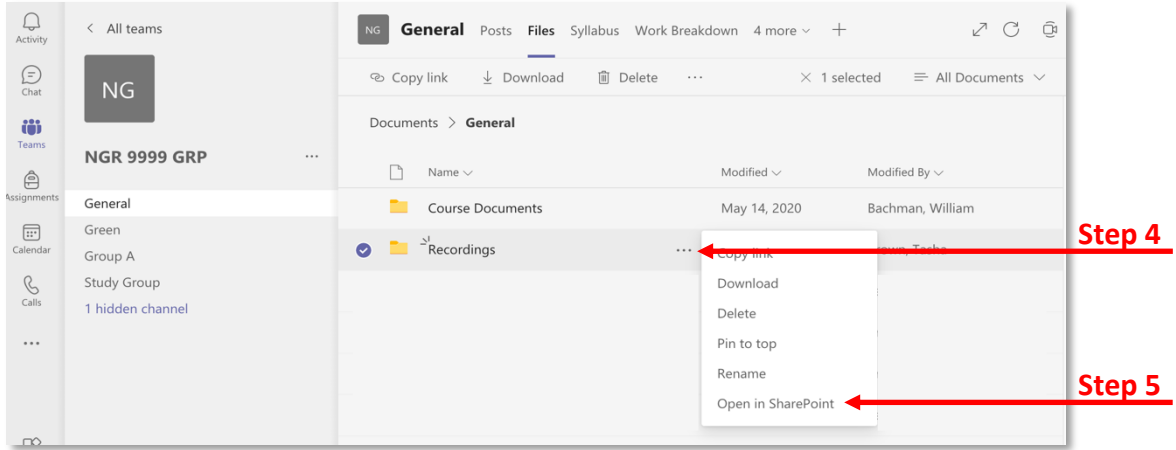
Activity
Chat
Teams
Assignments
Calendar
Calls
...

< All teams

NG

NGR 9999 GRP ...

General
Green
Group A
Study Group
1 hidden channel

NG General Posts Files Syllabus Work Breakdown 4 more +

Copy link Download Delete ... × 1 selected All Documents

Documents > General

| Name | Modified | Modified By |
|---|---|---|
| Course Documents | May 14, 2020 | Bachman, William |
| Recordings ... | | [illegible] |

Copy link
Download
Delete
Pin to top
Rename
Open in SharePoint

Step 4
Step 5